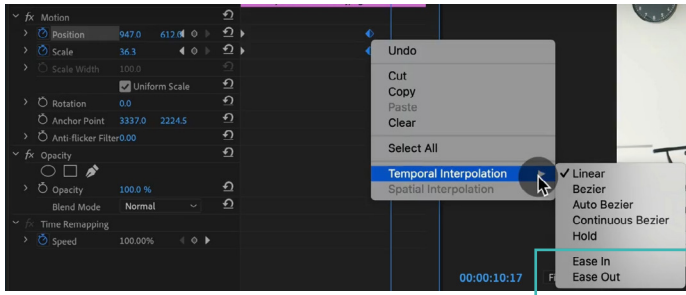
fx Motion
Position 947.0 612.0
Scale 36.3
Scale Width 100.0
Uniform Scale
Rotation 0.0
Anchor Point 3337.0 2224.5
Anti-flicker Filter 0.00
fx Opacity
Opacity 100.0 %
Blend Mode Normal
Time Remapping
Speed 100.00%

Undo
Cut
Copy
Paste
Clear
Select All
Temporal Interpolation
Spatial Interpolation

✓ Linear
Bezier
Auto Bezier
Continuous Bezier
Hold
Ease In
Ease Out

00:00:10:17